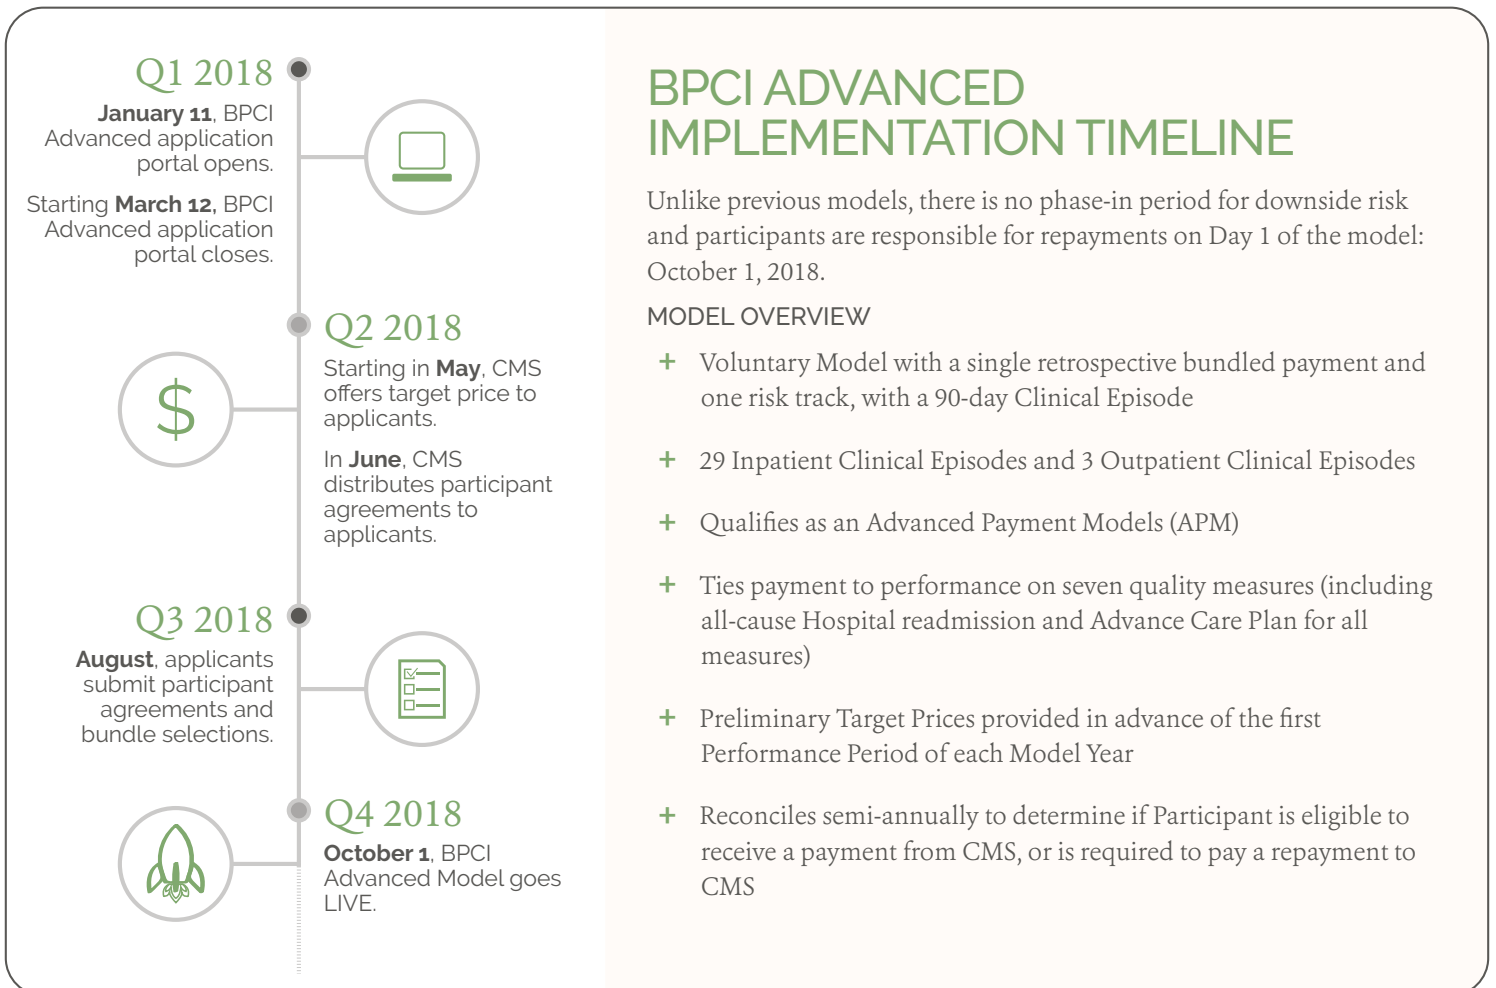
Q1 2018

January 11, BPCI Advanced application portal opens.

Starting March 12, BPCI Advanced application portal closes.

Q2 2018

Starting in May, CMS offers target price to applicants.

In June, CMS distributes participant agreements to applicants.

$

Q3 2018

August, applicants submit participant agreements and bundle selections.

Q4 2018

October 1, BPCI Advanced Model goes LIVE.

BPCI ADVANCED IMPLEMENTATION TIMELINE

Unlike previous models, there is no phase-in period for downside risk and participants are responsible for repayments on Day 1 of the model: October 1, 2018.

MODEL OVERVIEW

+ Voluntary Model with a single retrospective bundled payment and one risk track, with a 90-day Clinical Episode

+ 29 Inpatient Clinical Episodes and 3 Outpatient Clinical Episodes

+ Qualifies as an Advanced Payment Models (APM)

+ Ties payment to performance on seven quality measures (including all-cause Hospital readmission and Advance Care Plan for all measures)

+ Preliminary Target Prices provided in advance of the first Performance Period of each Model Year

+ Reconciles semi-annually to determine if Participant is eligible to receive a payment from CMS, or is required to pay a repayment to CMS